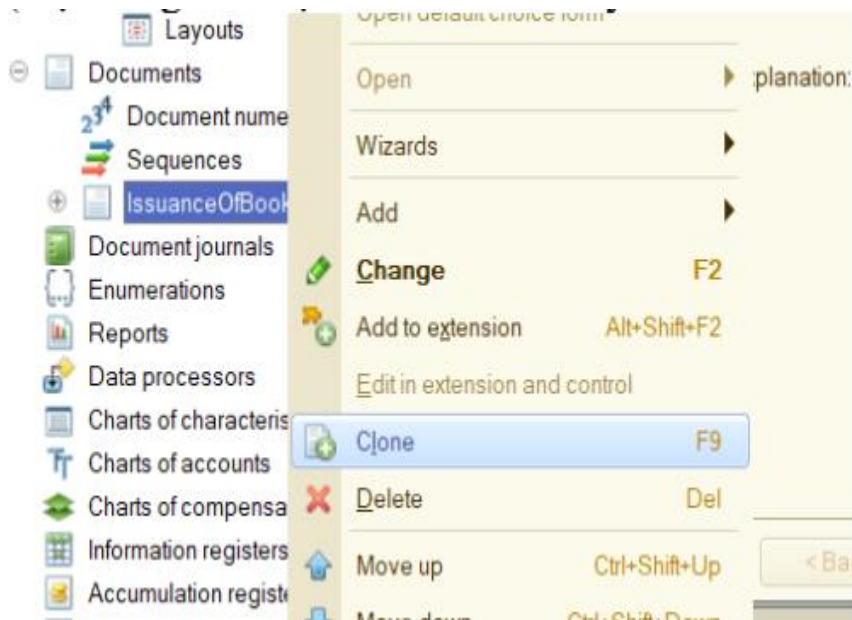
Layouts
Documents
Document nume
Sequences
IssuanceOfBook
Document journals
Enumerations
Reports
Data processors
Charts of characteris
Charts of accounts
Charts of compensa
Information registers
Accumulation registe

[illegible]
Open
Wizards
Add
Change F2
Add to extension Alt+Shift+F2
Edit in extension and control
Clone F9
Delete Del
Move up Ctrl+Shift+Up
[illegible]

planation:
< Ba